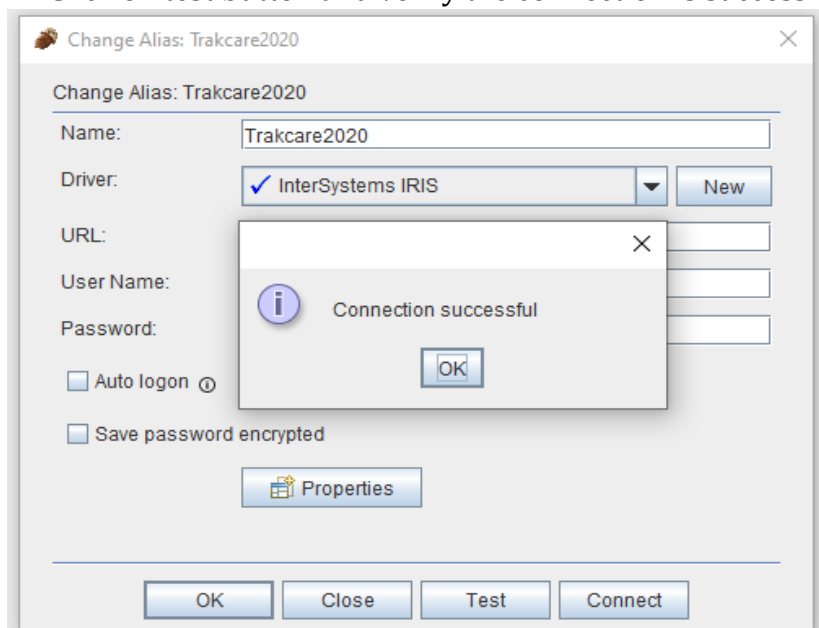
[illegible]

Change Alias: Trakcare2020

Change Alias: Trakcare2020

Name: Trakcare2020

Driver: ✓ InterSystems IRIS New

URL:

User Name:

Password:

Auto logon

Save password encrypted

Properties

Connection successful

OK

OK Close Test Connect